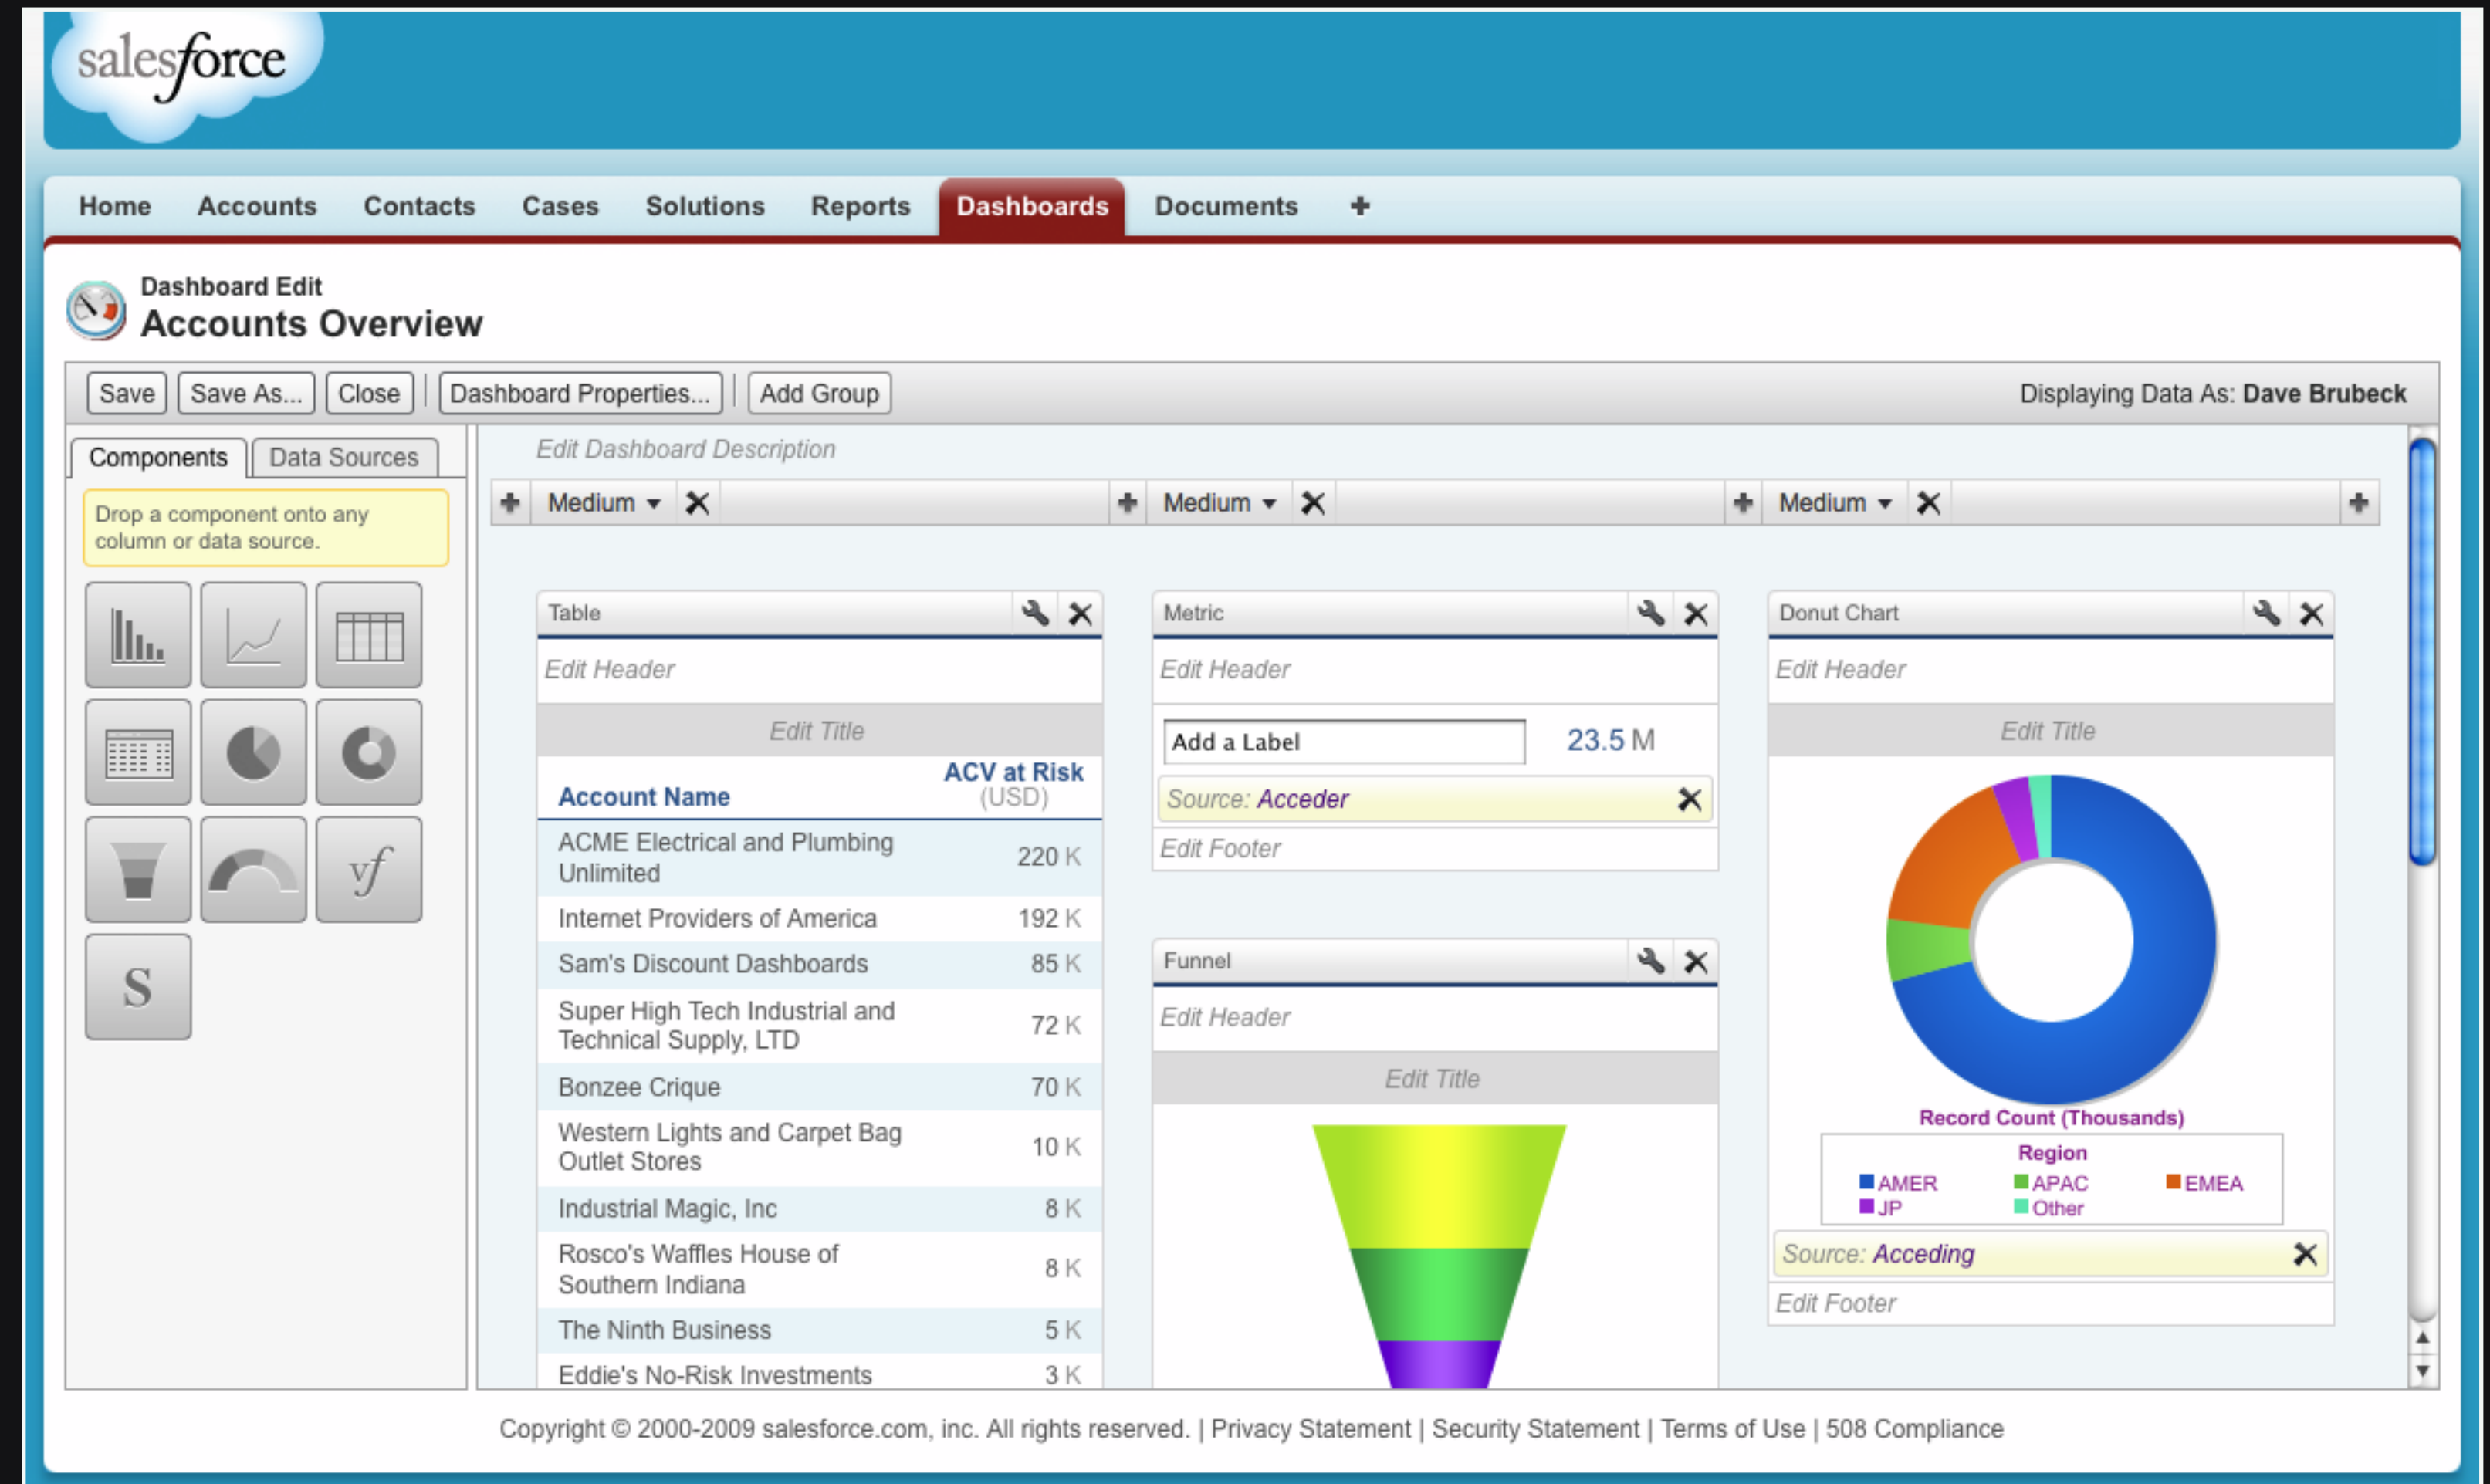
salesforce

Home Accounts Contacts Cases Solutions Reports Dashboards Documents +

Dashboard Edit
Accounts Overview

Save | Save As... | Close | Dashboard Properties... | Add Group

Displaying Data As: **Dave Brubeck**

Components | Data Sources

Drop a component onto any column or data source.

vf
S

Edit Dashboard Description

+ Medium ▾ ✕ + Medium ▾ ✕ + Medium ▾ ✕ +

Table
Edit Header
Edit Title

| Account Name | ACV at Risk (USD) |
|---|---|
| ACME Electrical and Plumbing Unlimited | 220 K |
| Internet Providers of America | 192 K |
| Sam's Discount Dashboards | 85 K |
| Super High Tech Industrial and Technical Supply, LTD | 72 K |
| Bonzee Crique | 70 K |
| Western Lights and Carpet Bag Outlet Stores | 10 K |
| Industrial Magic, Inc | 8 K |
| Rosco's Waffles House of Southern Indiana | 8 K |
| The Ninth Business | 5 K |
| Eddie's No-Risk Investments | 3 K |

Metric
Edit Header
Add a Label 23.5 M
Source: Acceder ✕
Edit Footer

Funnel
Edit Header
Edit Title

Donut Chart
Edit Header
Edit Title
Record Count (Thousands)
Region
AMER APAC EMEA
JP Other
Source: Acceding ✕
Edit Footer

Copyright © 2000-2009 salesforce.com, inc. All rights reserved. | Privacy Statement | Security Statement | Terms of Use | 508 Compliance